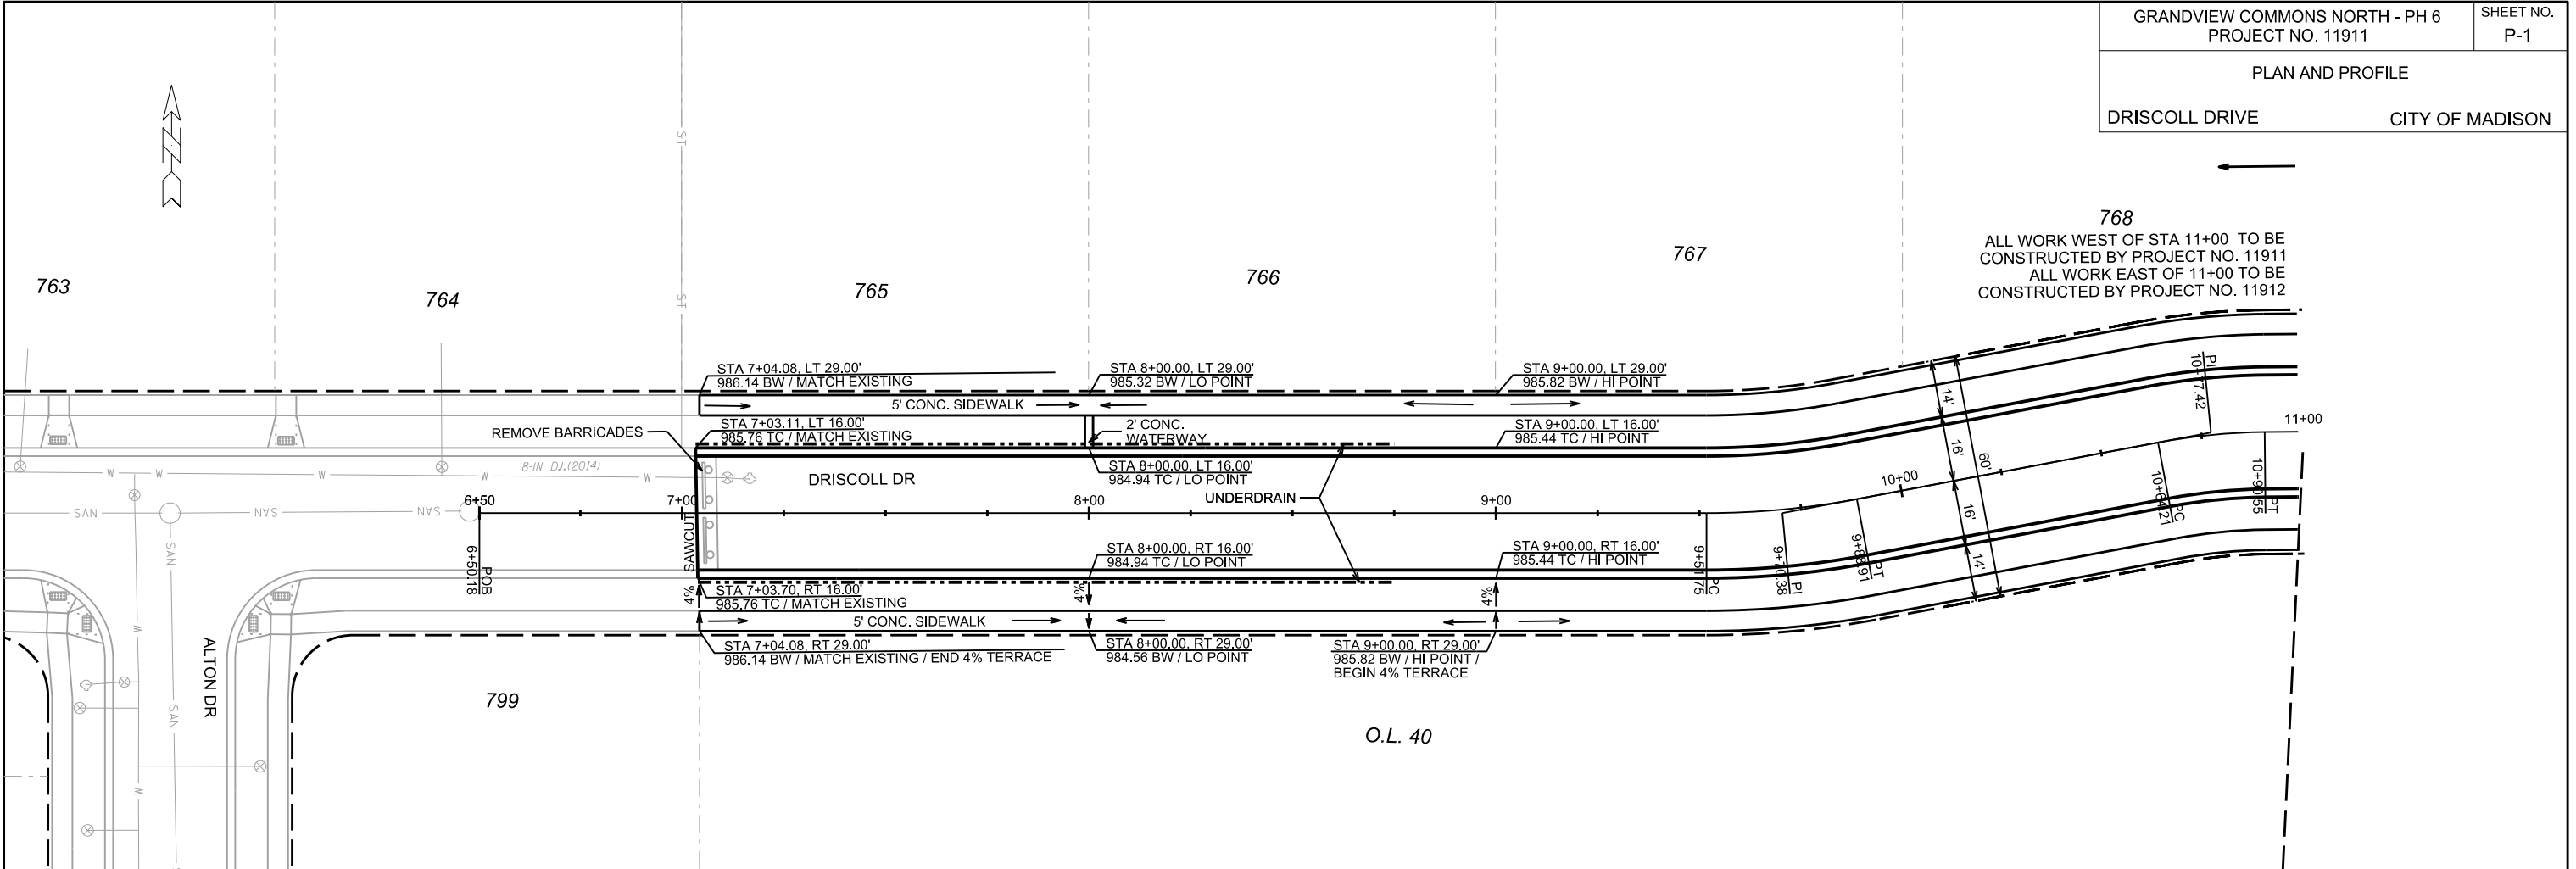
GRANDVIEW COMMONS NORTH - PH 6
PROJECT NO. 11911

SHEET NO.
P-1

PLAN AND PROFILE

DRISCOLL DRIVE

CITY OF MADISON

768
ALL WORK WEST OF STA 11+00 TO BE CONSTRUCTED BY PROJECT NO. 11911
ALL WORK EAST OF 11+00 TO BE CONSTRUCTED BY PROJECT NO. 11912

763

764

765

766

767

STA 7+04.08, LT 29.00'
986.14 BW / MATCH EXISTING

STA 8+00.00, LT 29.00'
985.32 BW / LO POINT

STA 9+00.00, LT 29.00'
985.82 BW / HI POINT

PI
10+77.42

5' CONC. SIDEWALK

14'

REMOVE BARRICADES

STA 7+03.11, LT 16.00'
985.76 TC / MATCH EXISTING

2' CONC. WATERWAY

STA 9+00.00, LT 16.00'
985.44 TC / HI POINT

11+00

16'

60'

8-IN DI (2014)

STA 8+00.00, LT 16.00'
984.94 TC / LO POINT

DRISCOLL DR

10+00

6+50

7+00

8+00

UNDERDRAIN

9+00

SAN

SAN

SAN

SAWCUT

16'

10+64.21 PC

10+90.55 PT

9+51.75 PC

9+70.38 PI

9+88.91 PT

6+50.18 POB

STA 8+00.00, RT 16.00'
984.94 TC / LO POINT

STA 9+00.00, RT 16.00'
985.44 TC / HI POINT

14'

4%

STA 7+03.70, RT 16.00'
985.76 TC / MATCH EXISTING

4%

4%

5' CONC. SIDEWALK

STA 7+04.08, RT 29.00'
986.14 BW / MATCH EXISTING / END 4% TERRACE

STA 8+00.00, RT 29.00'
984.56 BW / LO POINT

STA 9+00.00, RT 29.00'
985.82 BW / HI POINT / BEGIN 4% TERRACE

ALTON DR

799

O.L. 40